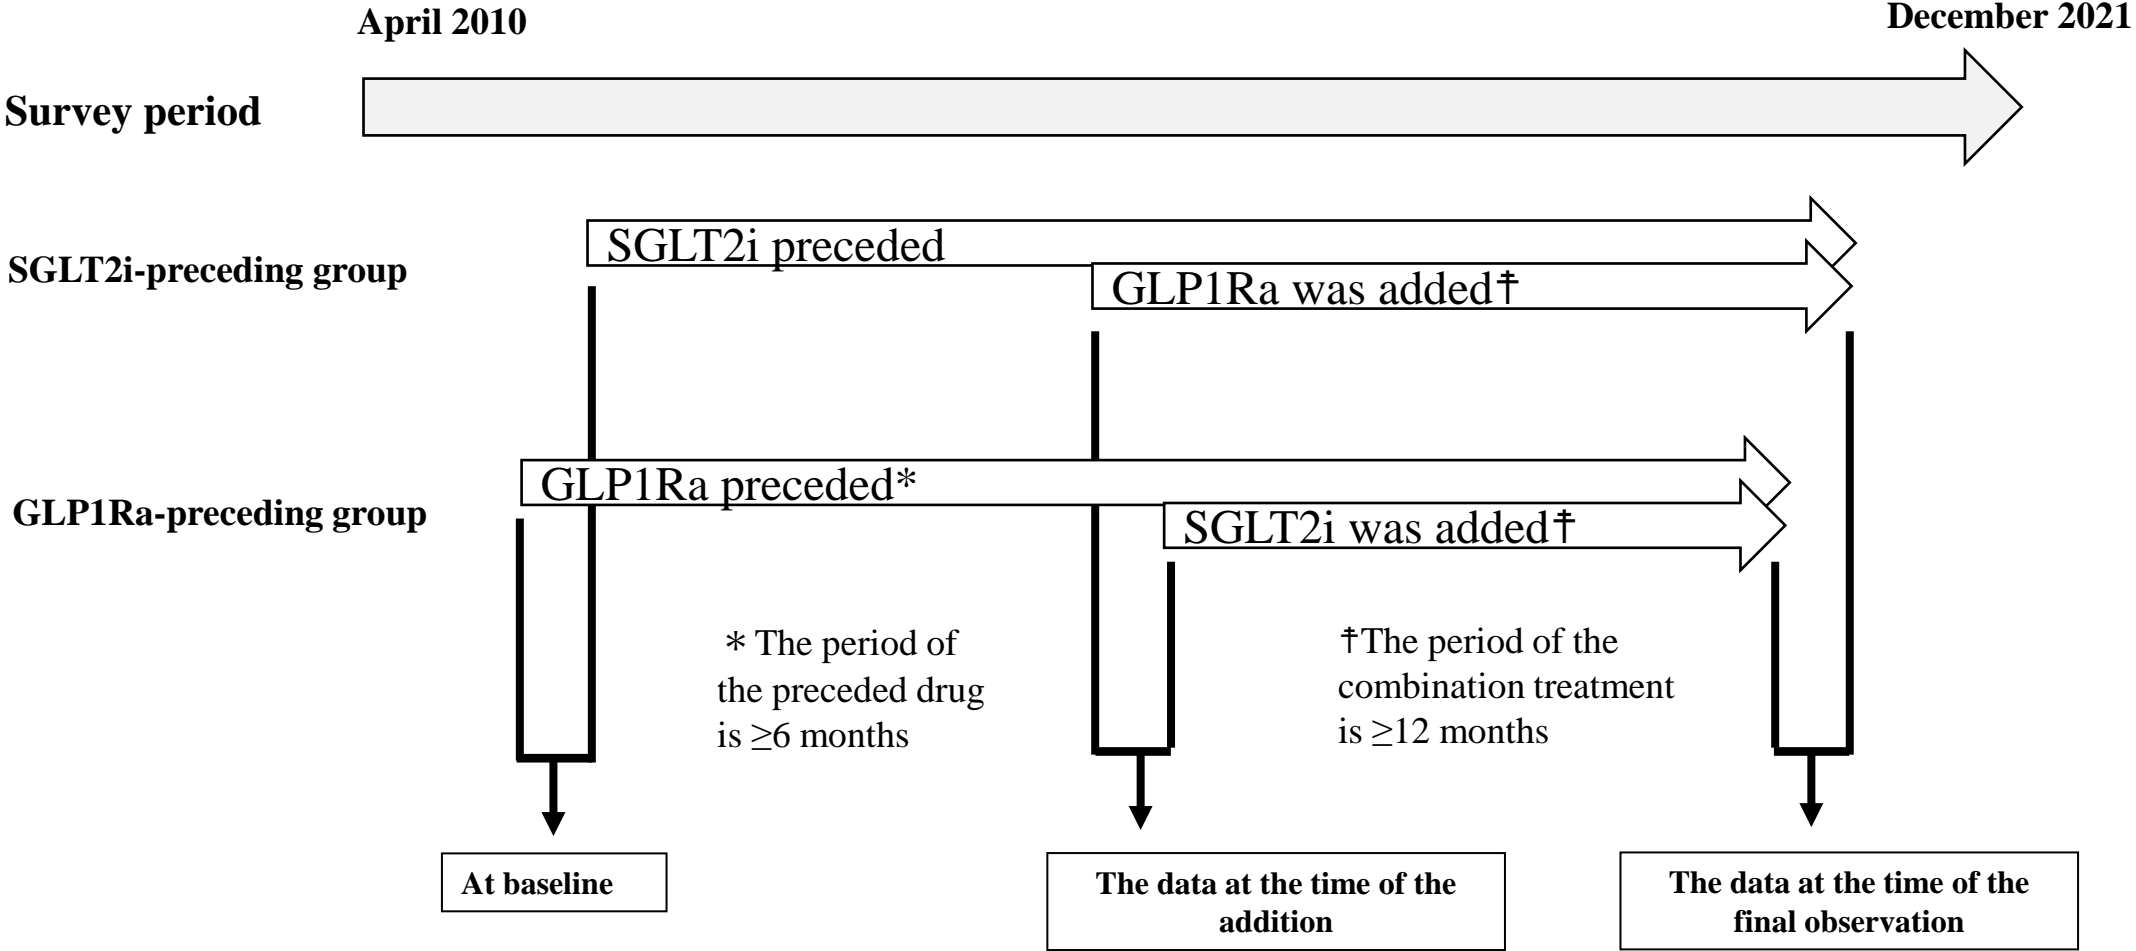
April 2010

December 2021

Survey period

SGLT2i-preceding group

SGLT2i preceded

GLP1Ra was added†

GLP1Ra-preceding group

GLP1Ra preceded*

SGLT2i was added†

* The period of the preceded drug is $\geq$6 months

†The period of the combination treatment is $\geq$12 months

At baseline

The data at the time of the addition

The data at the time of the final observation